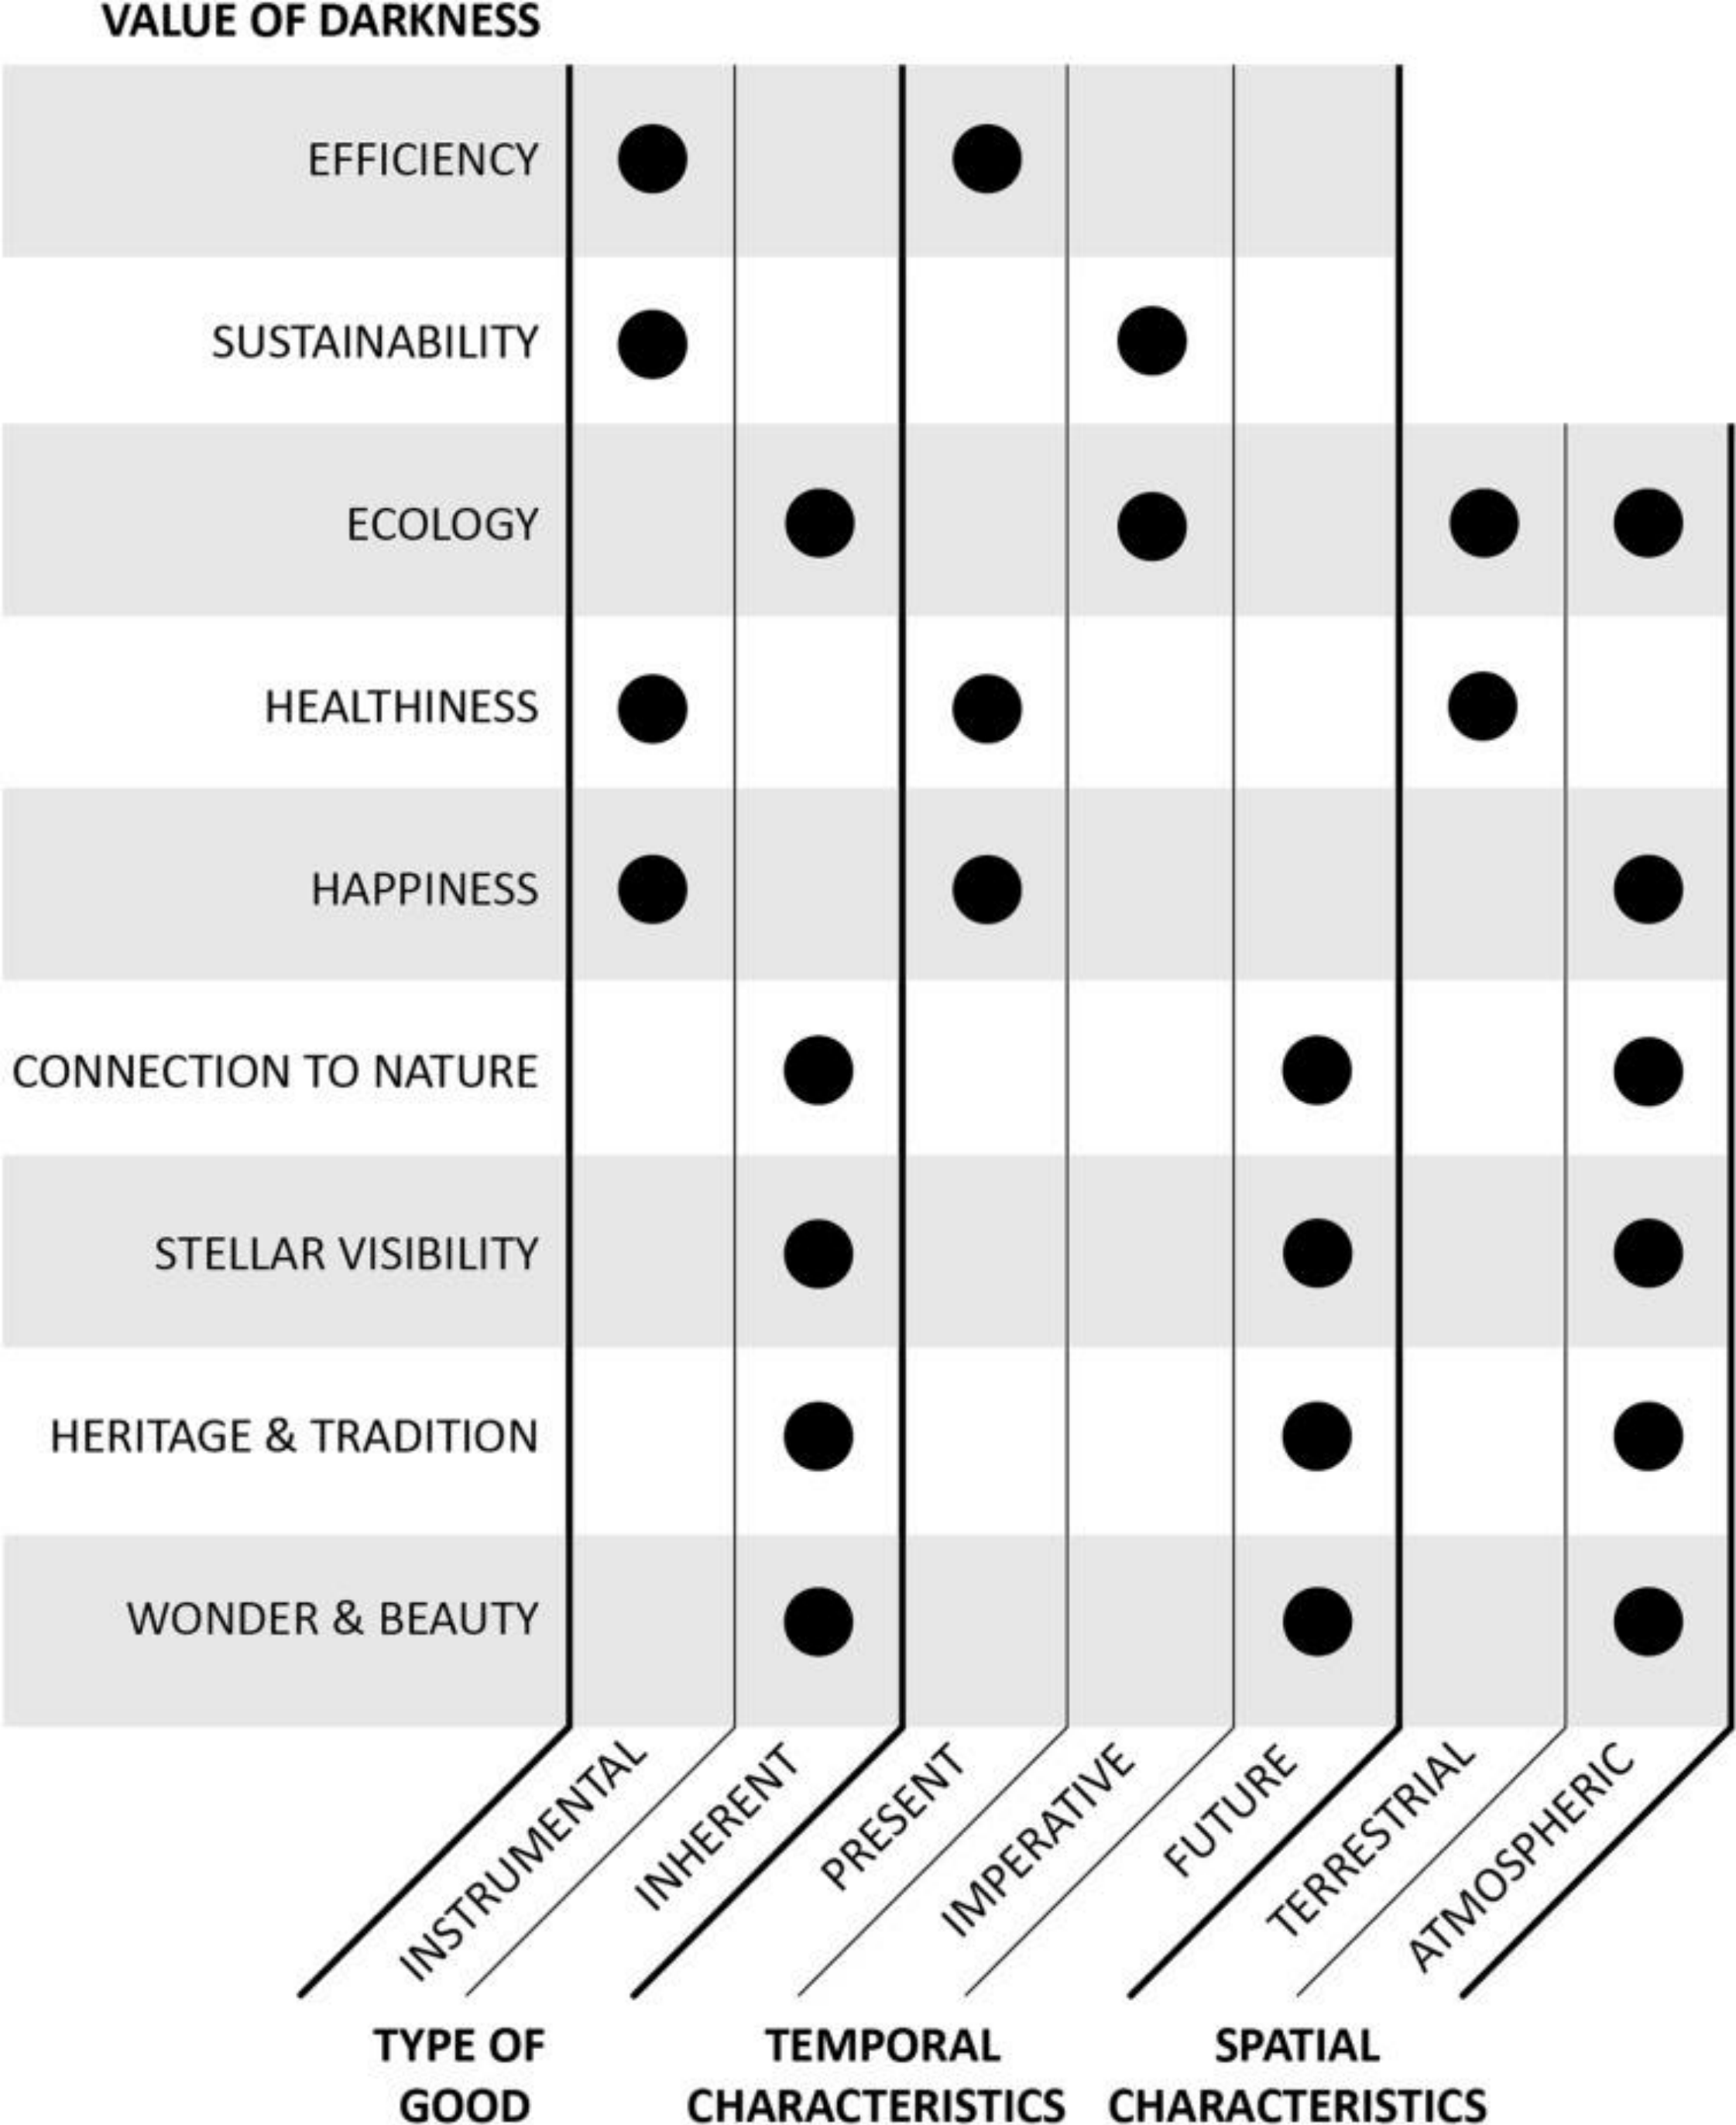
VALUE OF DARKNESS

EFFICIENCY
SUSTAINABILITY
ECOLOGY
HEALTHINESS
HAPPINESS
CONNECTION TO NATURE
STELLAR VISIBILITY
HERITAGE & TRADITION
WONDER & BEAUTY

INSTRUMENTAL
INHERENT
PRESENT
IMPERATIVE
FUTURE
TERRESTRIAL
ATMOSPHERIC

TYPE OF GOOD
TEMPORAL CHARACTERISTICS
SPATIAL CHARACTERISTICS